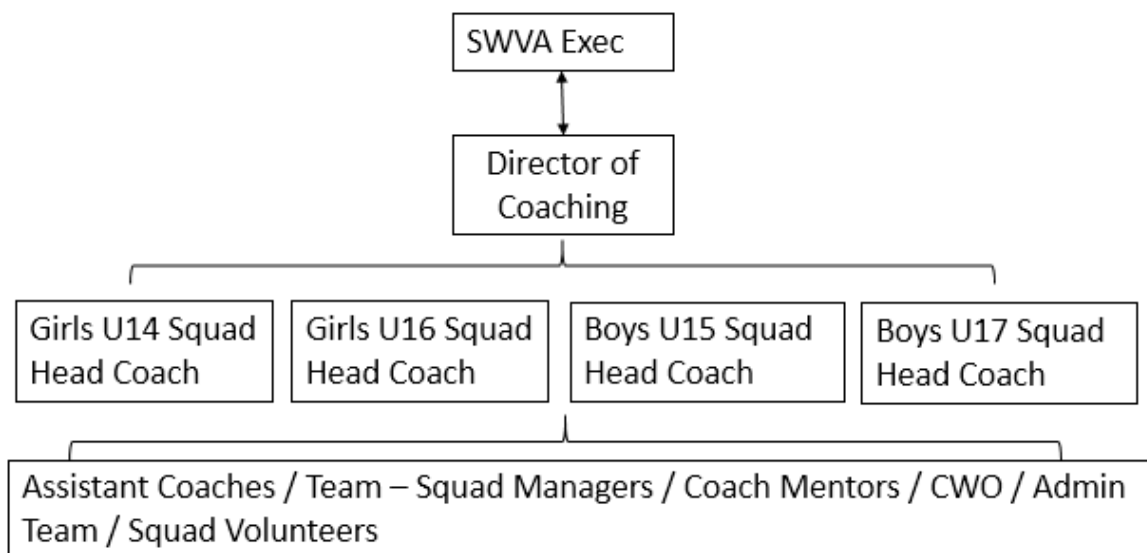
SWVA Exec

Director of Coaching

Girls U14 Squad Head Coach

Girls U16 Squad Head Coach

Boys U15 Squad Head Coach

Boys U17 Squad Head Coach

Assistant Coaches / Team – Squad Managers / Coach Mentors / CWO / Admin Team / Squad Volunteers